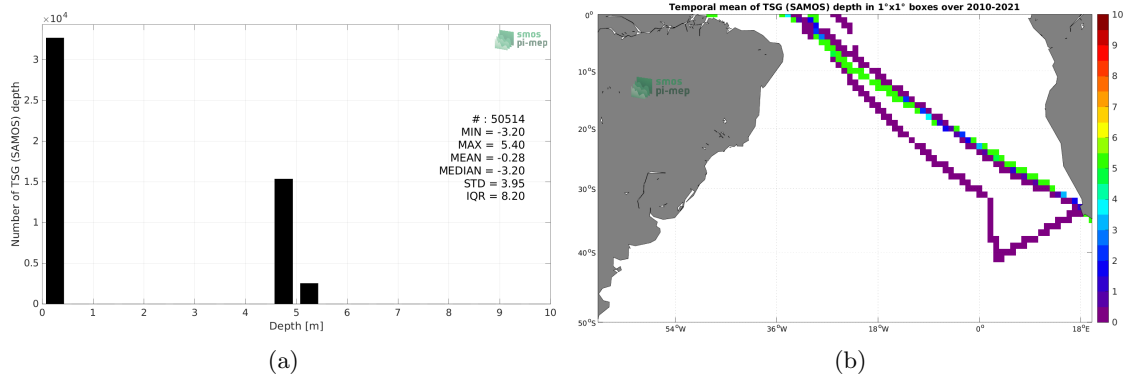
$\times10^4$

smos pi-mep

Number of TSG (SAMOS) depth

3
2.5
2
1.5
1
0.5
0

# : 50514
MIN = -3.20
MAX = 5.40
MEAN = -0.28
MEDIAN = -3.20
STD = 3.95
IQR = 8.20

0 1 2 3 4 5 6 7 8 9 10
Depth [m]

(a)

Temporal mean of TSG (SAMOS) depth in 1°x1° boxes over 2010-2021

smos pi-mep

0°
10°S
20°S
30°S
40°S
50°S

54°W 36°W 18°W 0° 18°E

10
9
8
7
6
5
4
3
2
1
0

(b)